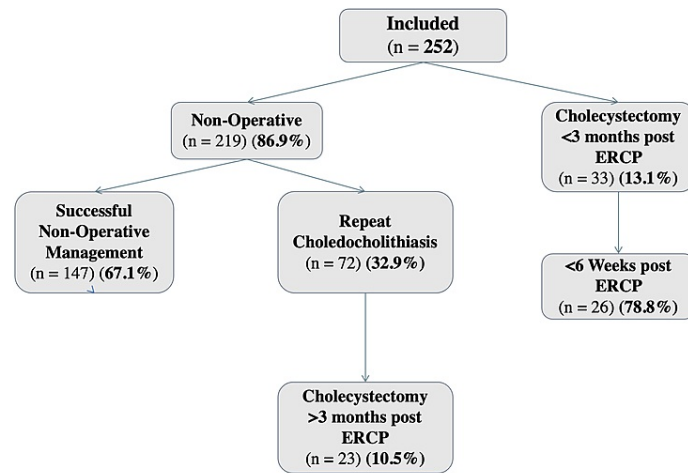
Included
(n = 252)

Non-Operative
(n = 219) (86.9%)

Cholecystectomy
<3 months post
ERCP
(n = 33) (13.1%)

Successful
Non-Operative
Management
(n = 147) (67.1%)

Repeat
Choledocholithiasis
(n = 72) (32.9%)

<6 Weeks post
ERCP
(n = 26) (78.8%)

Cholecystectomy
>3 months post
ERCP
(n = 23) (10.5%)